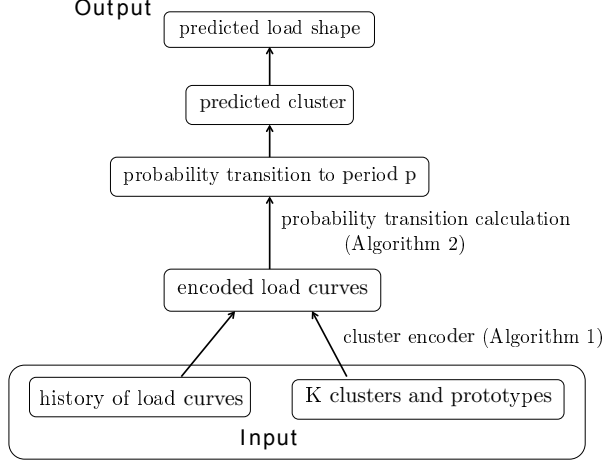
Output

predicted load shape

predicted cluster

probability transition to period p

probability transition calculation (Algorithm 2)

encoded load curves

cluster encoder (Algorithm 1)

history of load curves

K clusters and prototypes

Input